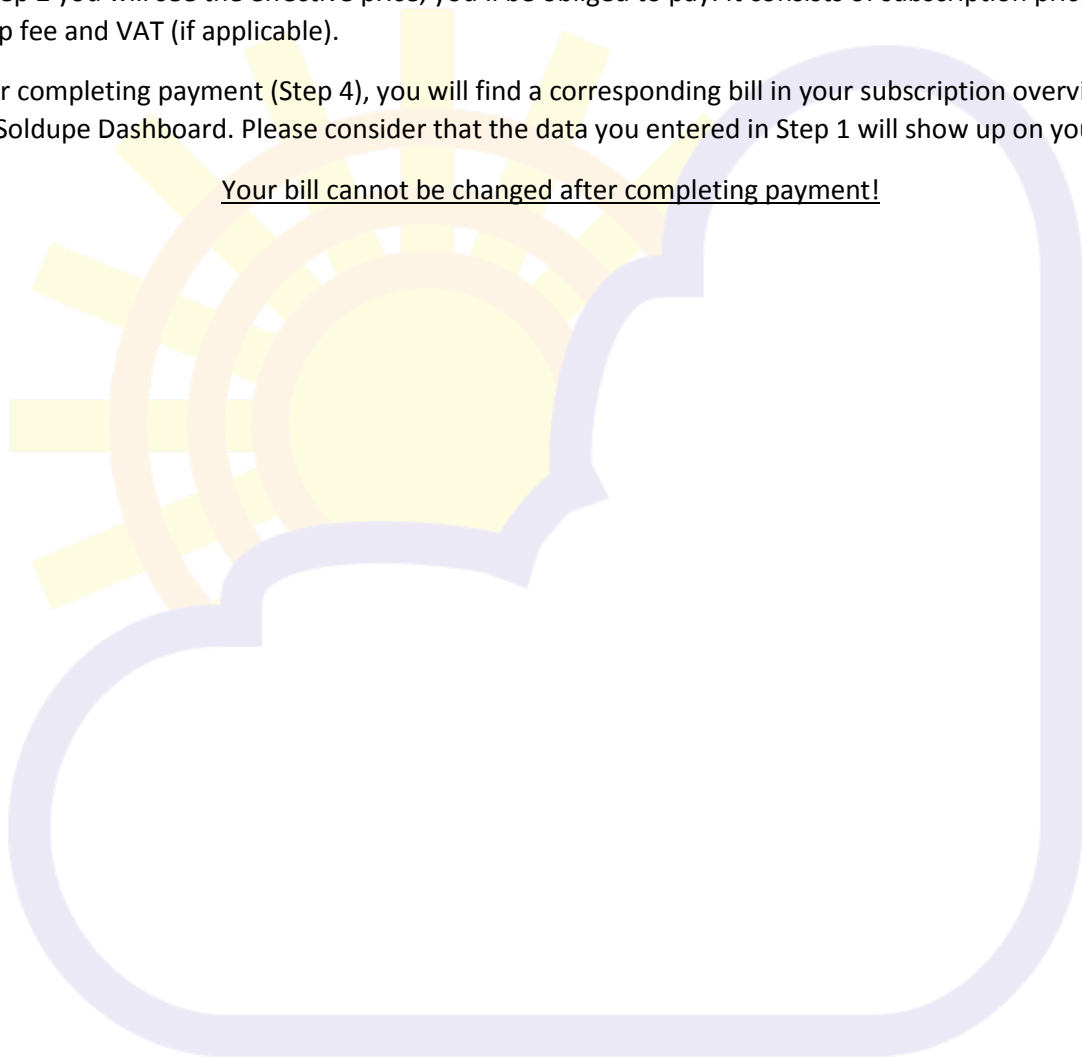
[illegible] you will see the effective price, you'll be obliged to pay. It consists of subscription pr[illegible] p fee and VAT (if applicable).

r completing payment (Step 4), you will find a corresponding bill in your subscription overvi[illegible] Soldupe Dashboard. Please consider that the data you entered in Step 1 will show up on you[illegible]

Your bill cannot be changed after completing payment!